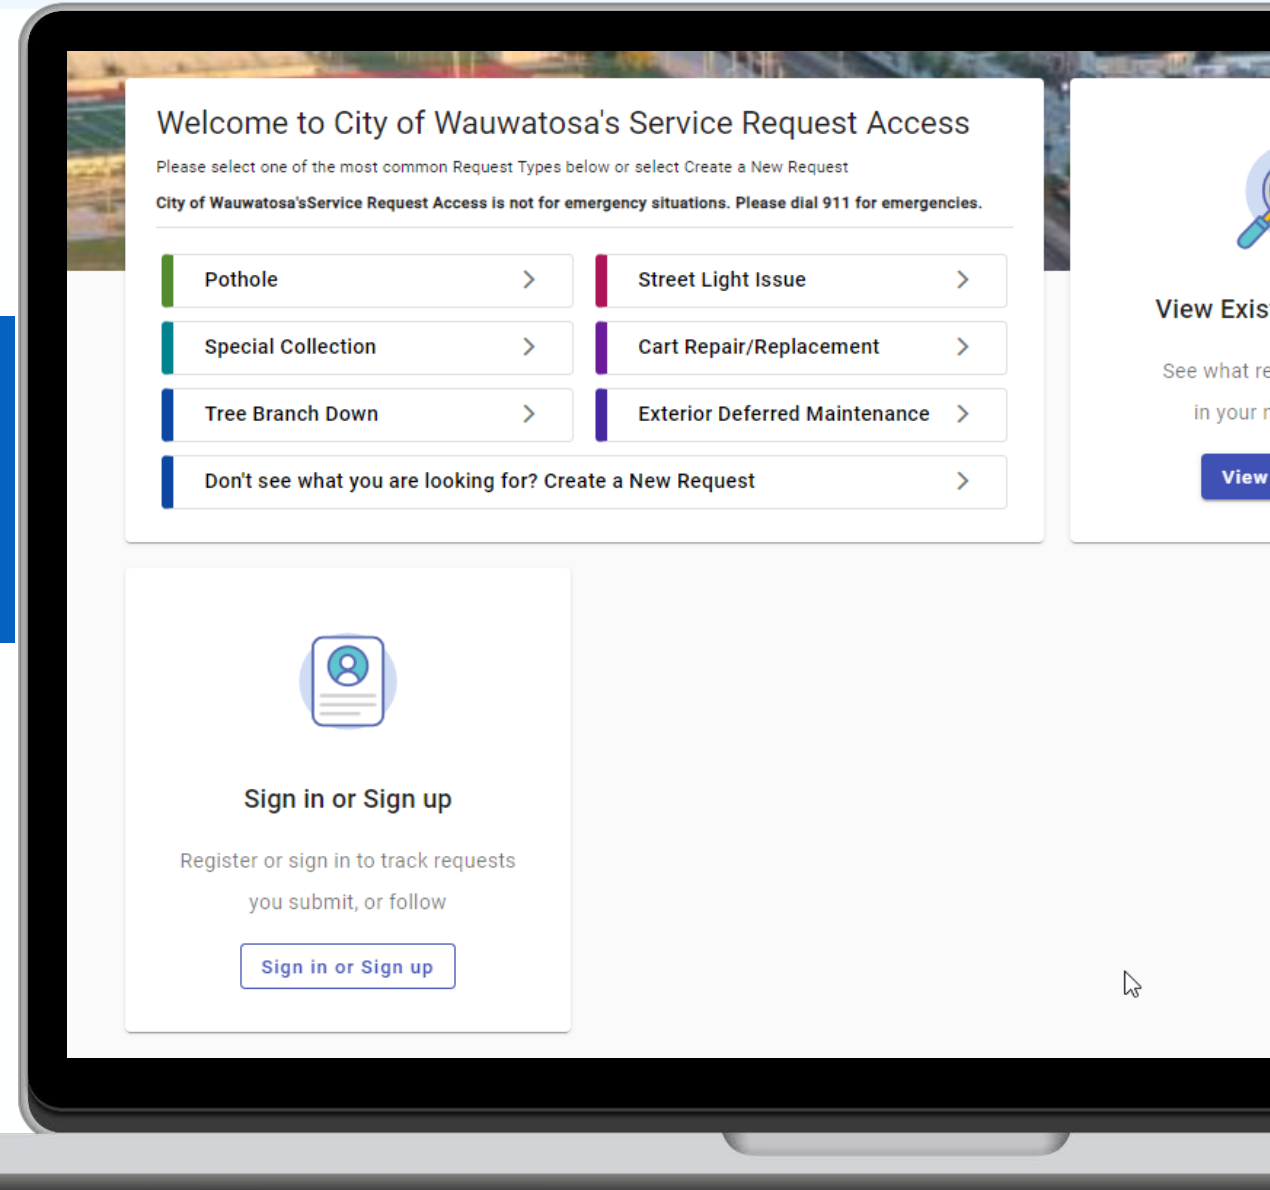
Welcome to City of Wauwatosa's Service Request Access

Please select one of the most common Request Types below or select Create a New Request

City of Wauwatosa'sService Request Access is not for emergency situations. Please dial 911 for emergencies.

Pothole

Street Light Issue

Special Collection

Cart Repair/Replacement

Tree Branch Down

Exterior Deferred Maintenance

Don't see what you are looking for? Create a New Request

View Exis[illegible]

See what re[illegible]

in your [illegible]

View

Sign in or Sign up

Register or sign in to track requests you submit, or follow

Sign in or Sign up